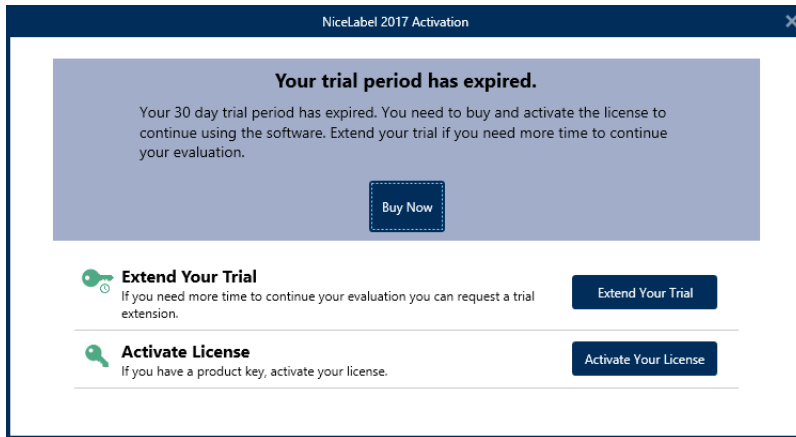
NiceLabel 2017 Activation

Your trial period has expired.

Your 30 day trial period has expired. You need to buy and activate the license to continue using the software. Extend your trial if you need more time to continue your evaluation.

Buy Now

Extend Your Trial
If you need more time to continue your evaluation you can request a trial extension.

Extend Your Trial

Activate License
If you have a product key, activate your license.

Activate Your License